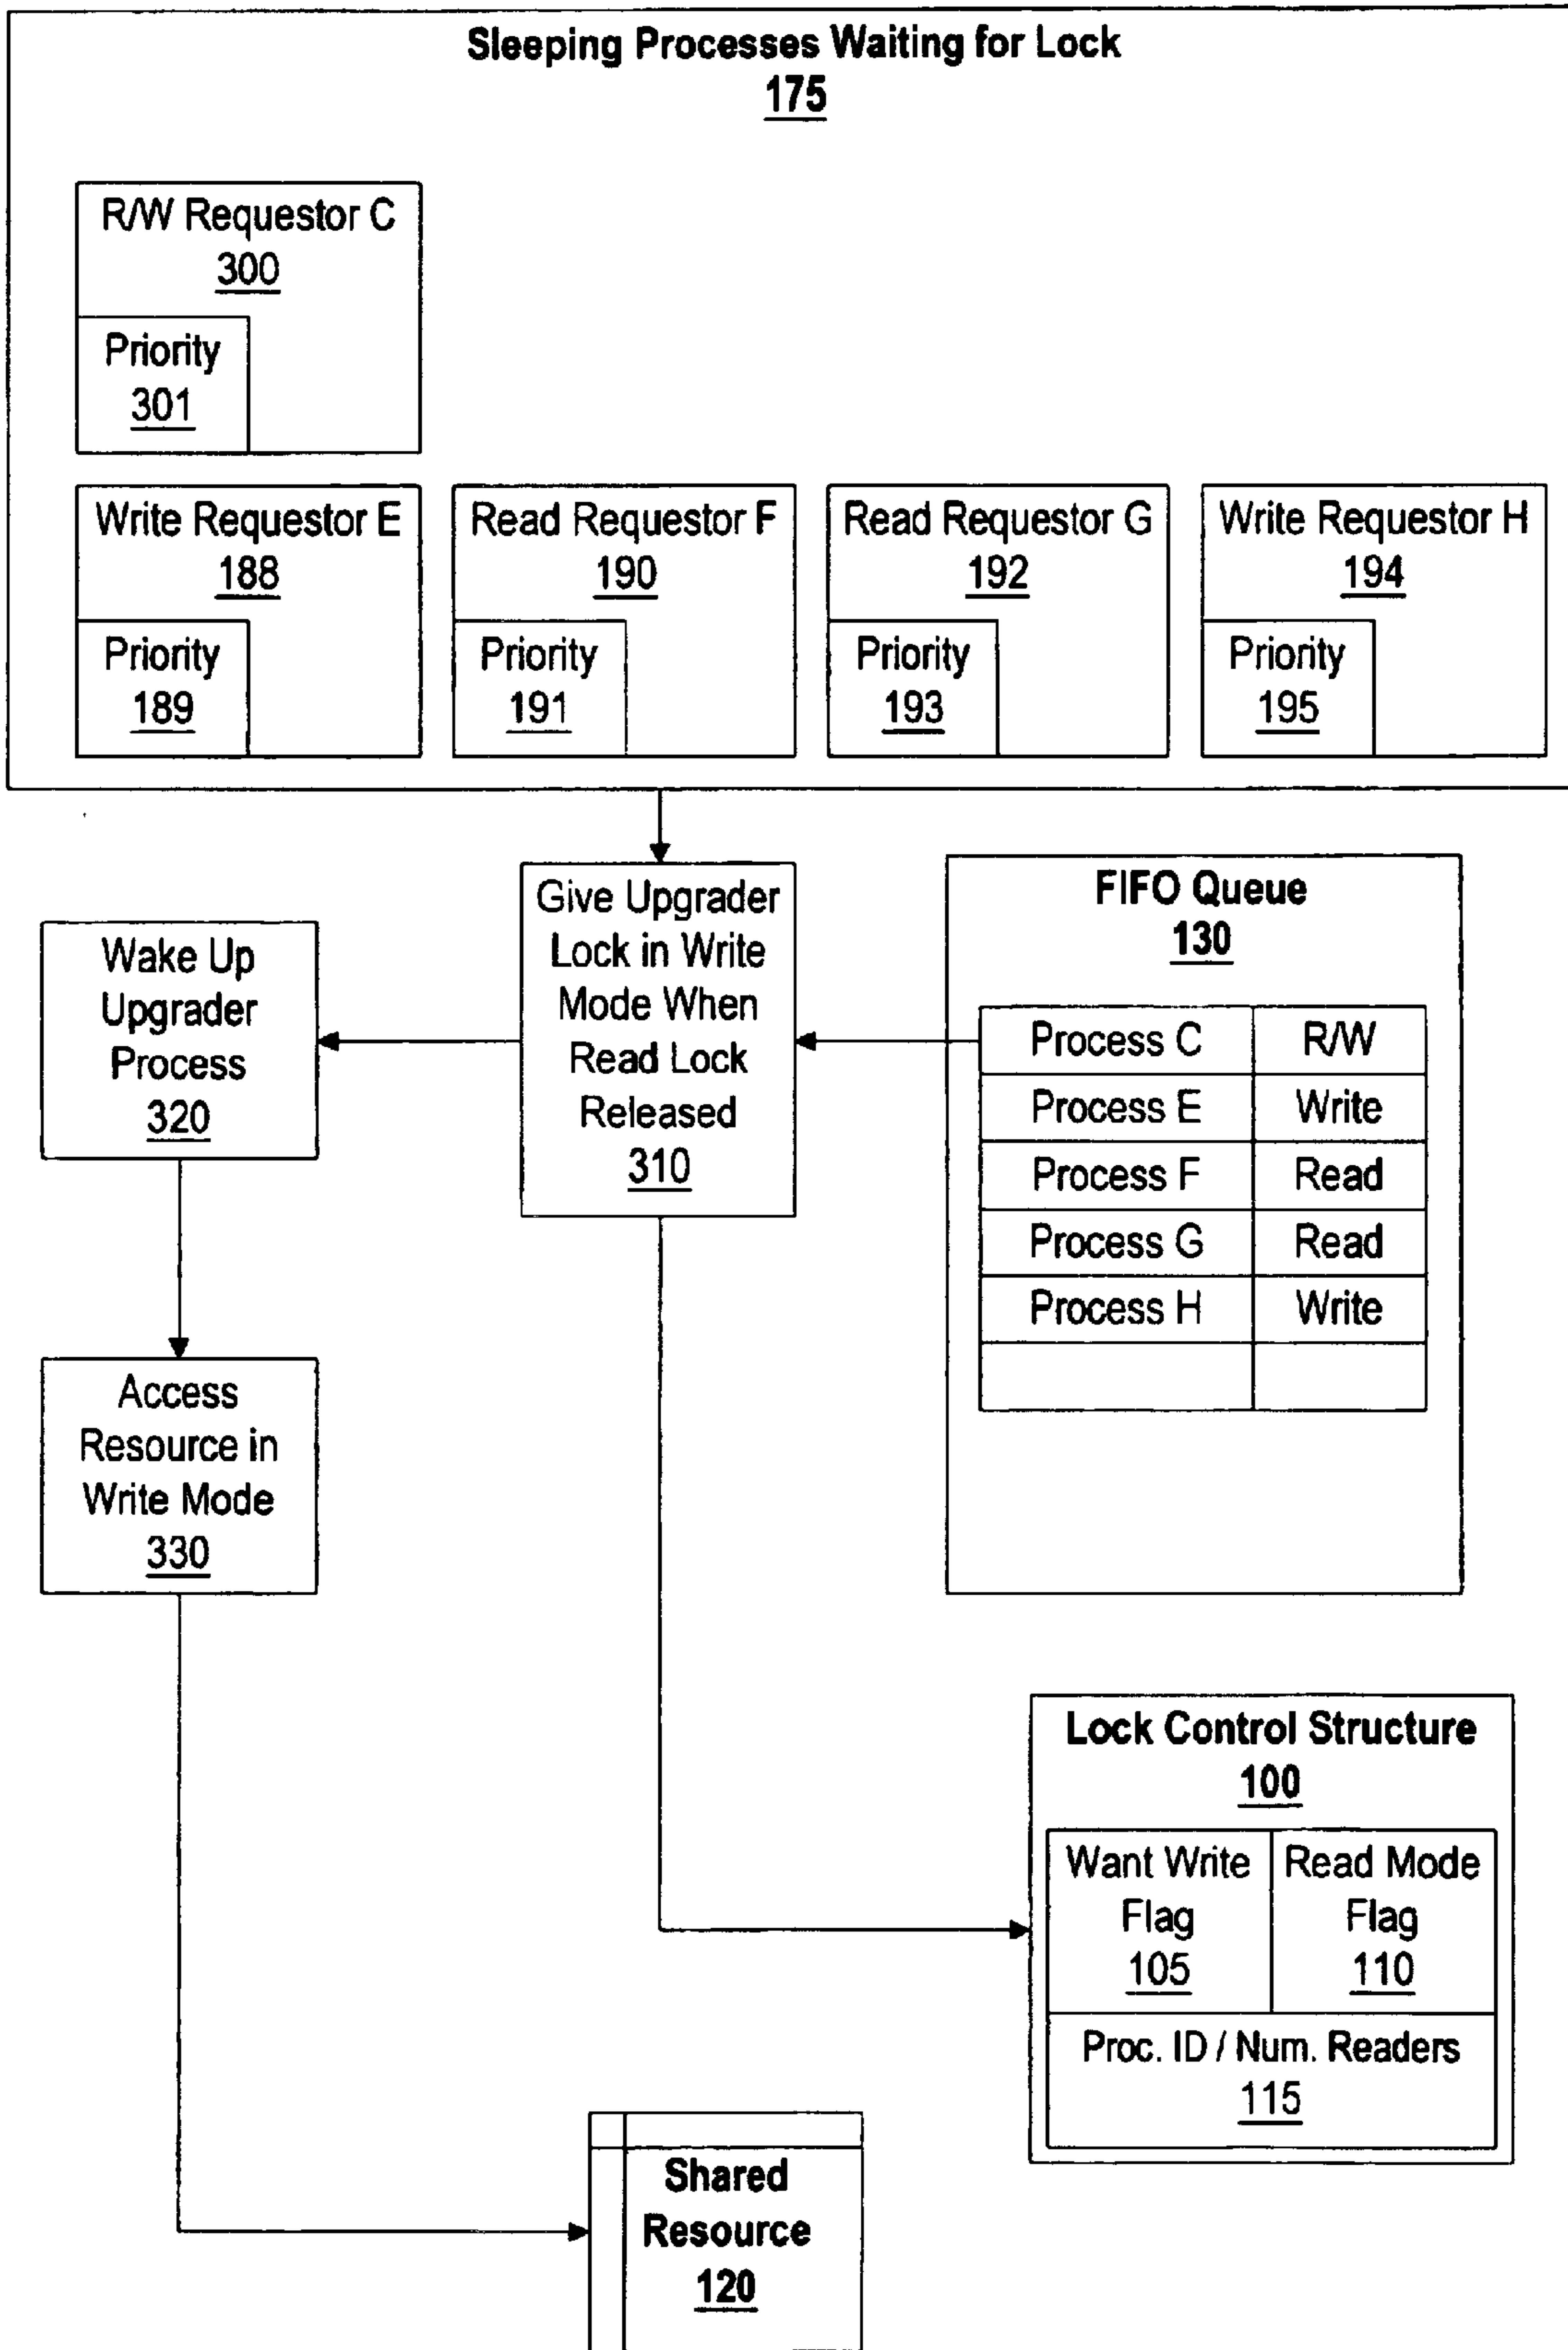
Sleeping Processes Waiting for Lock
175

R/W Requestor C
300

Priority
301

Write Requestor E
188

Priority
189

Read Requestor F
190

Priority
191

Read Requestor G
192

Priority
193

Write Requestor H
194

Priority
195

Wake Up Upgrader Process
320

Give Upgrader Lock in Write Mode When Read Lock Released
310

FIFO Queue
130

| Process C | R/W |
|---|---|
| Process E | Write |
| Process F | Read |
| Process G | Read |
| Process H | Write |
| | |

Access Resource in Write Mode
330

Lock Control Structure
100

Want Write Flag
105

Read Mode Flag
110

Proc. ID / Num. Readers
115

Shared Resource
120